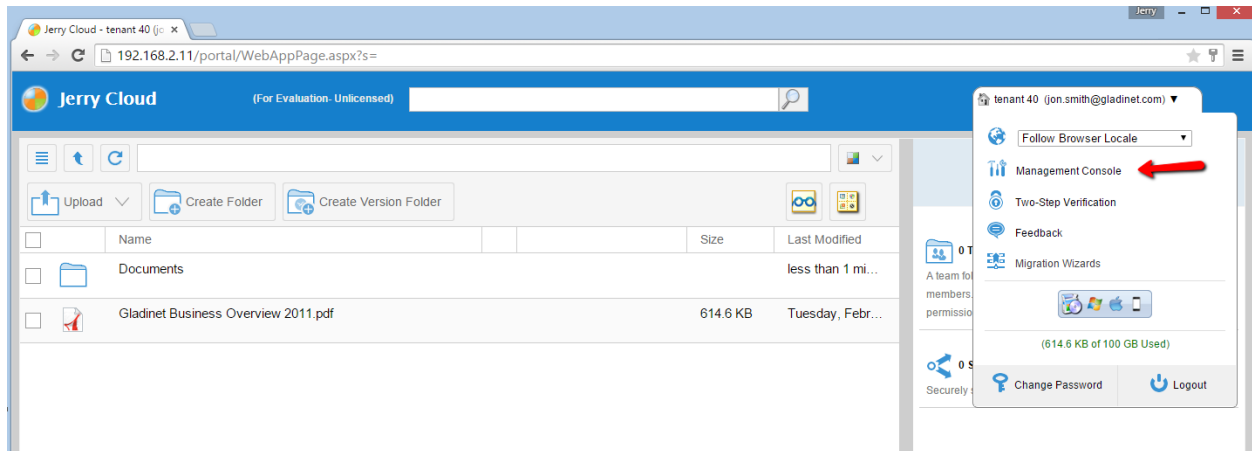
Jerry Cloud - tenant 40 (jc ×

Jerry

192.168.2.11/portal/WebAppPage.aspx?s=

Jerry Cloud

(For Evaluation- Unlicensed)

tenant 40 (jon.smith@gladinet.com) ▼

Follow Browser Locale

Management Console

Two-Step Verification

Feedback

Migration Wizards

(614.6 KB of 100 GB Used)

Change Password

Logout

Upload

Create Folder

Create Version Folder

| | Name | | | Size | Last Modified |
|---|---|---|---|---|---|
| | Documents | | | | less than 1 mi... |
| | Gladinet Business Overview 2011.pdf | | | 614.6 KB | Tuesday, Febr... |

0 T

A team fol

members.

permissio

0 S

Securely s